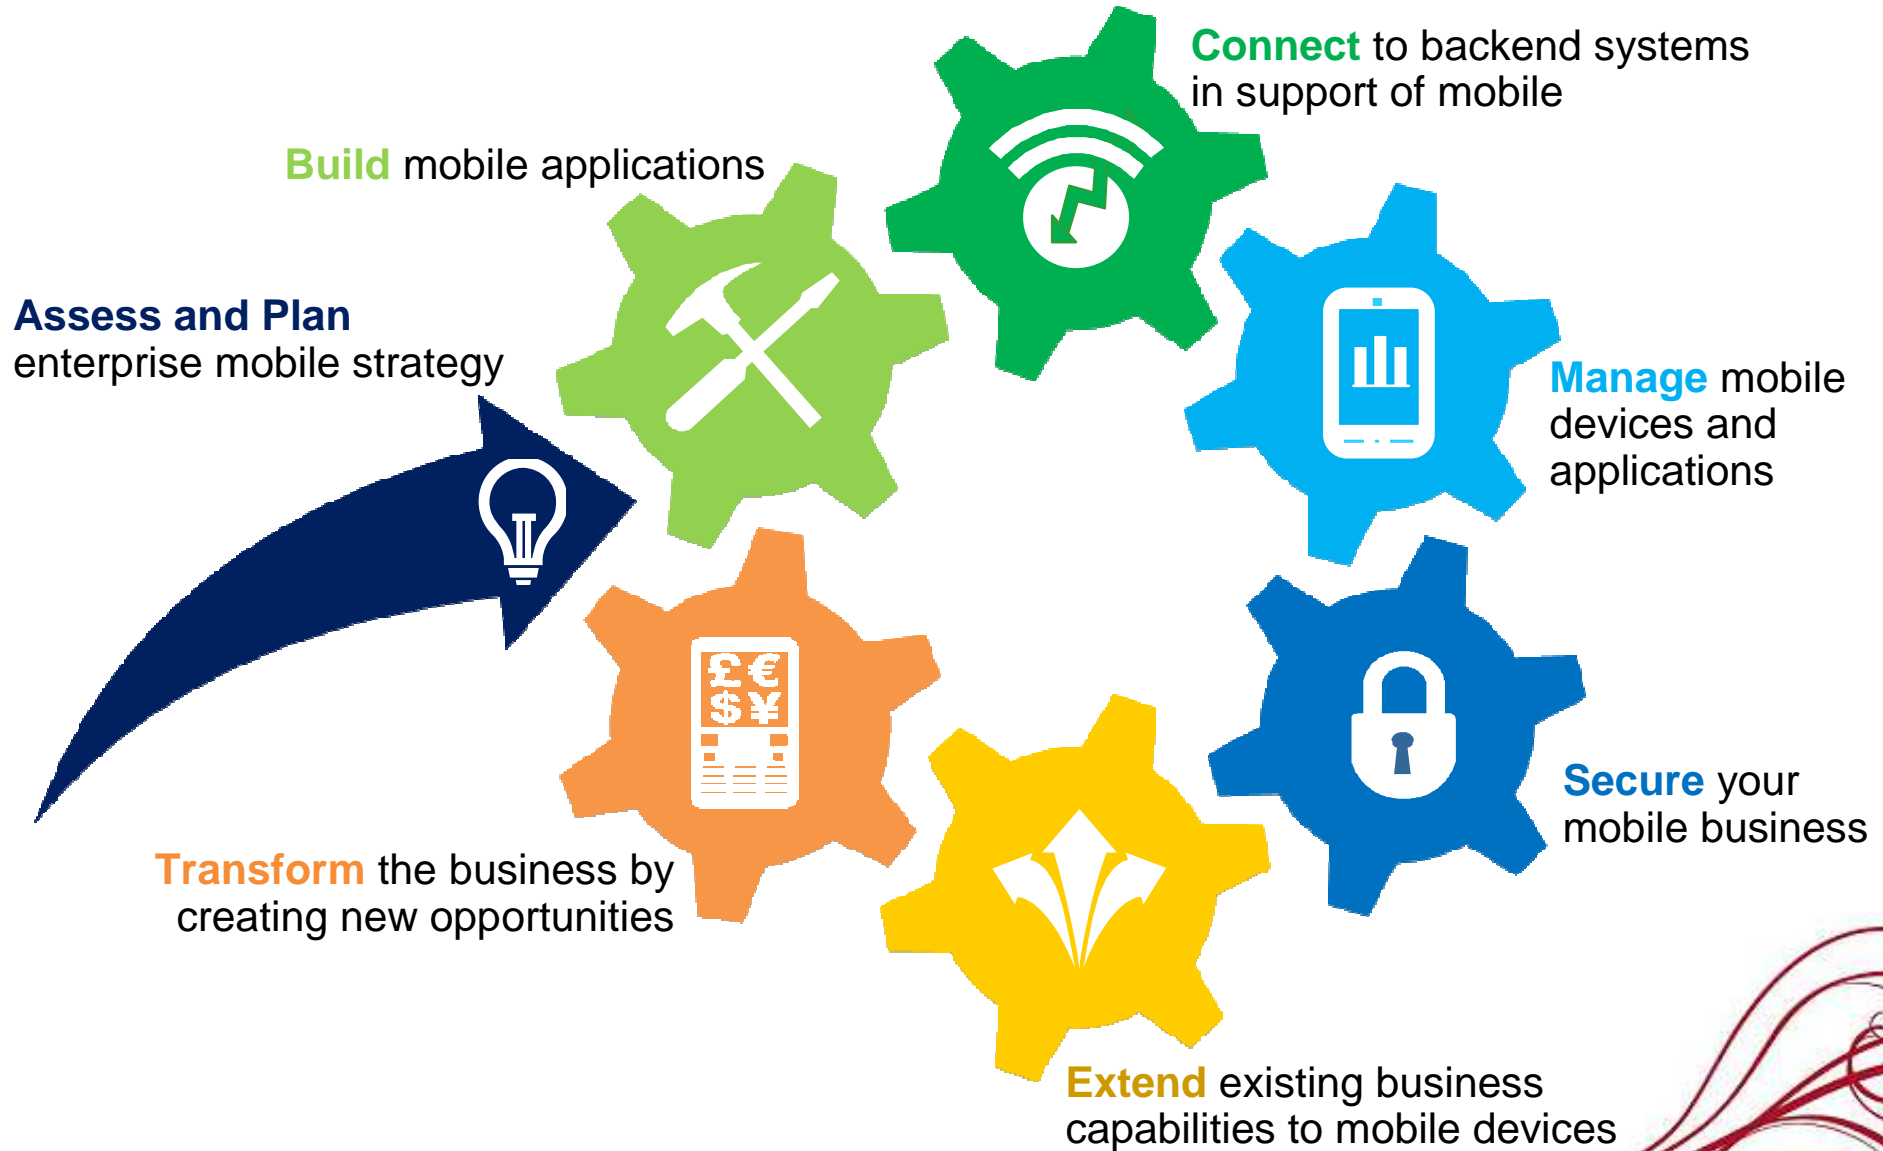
Connect to backend systems in support of mobile

Build mobile applications

Assess and Plan enterprise mobile strategy

Manage mobile devices and applications

£€
$¥

Secure your mobile business

Transform the business by creating new opportunities

Extend existing business capabilities to mobile devices